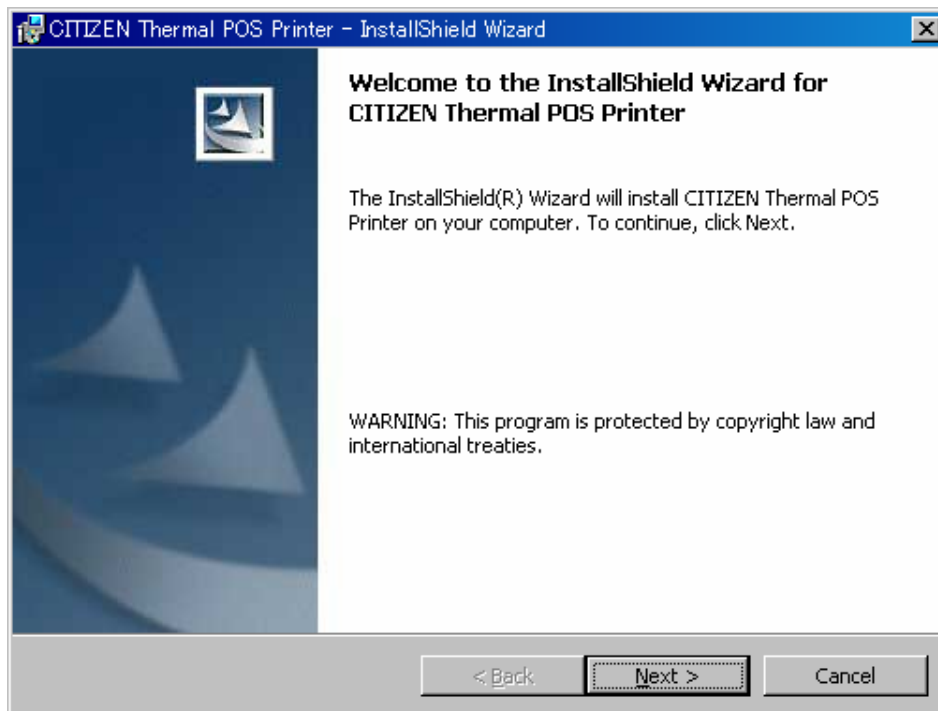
CITIZEN Thermal POS Printer - InstallShield Wizard

Welcome to the InstallShield Wizard for CITIZEN Thermal POS Printer

The InstallShield(R) Wizard will install CITIZEN Thermal POS Printer on your computer. To continue, click Next.

WARNING: This program is protected by copyright law and international treaties.

< Back

Next >

Cancel